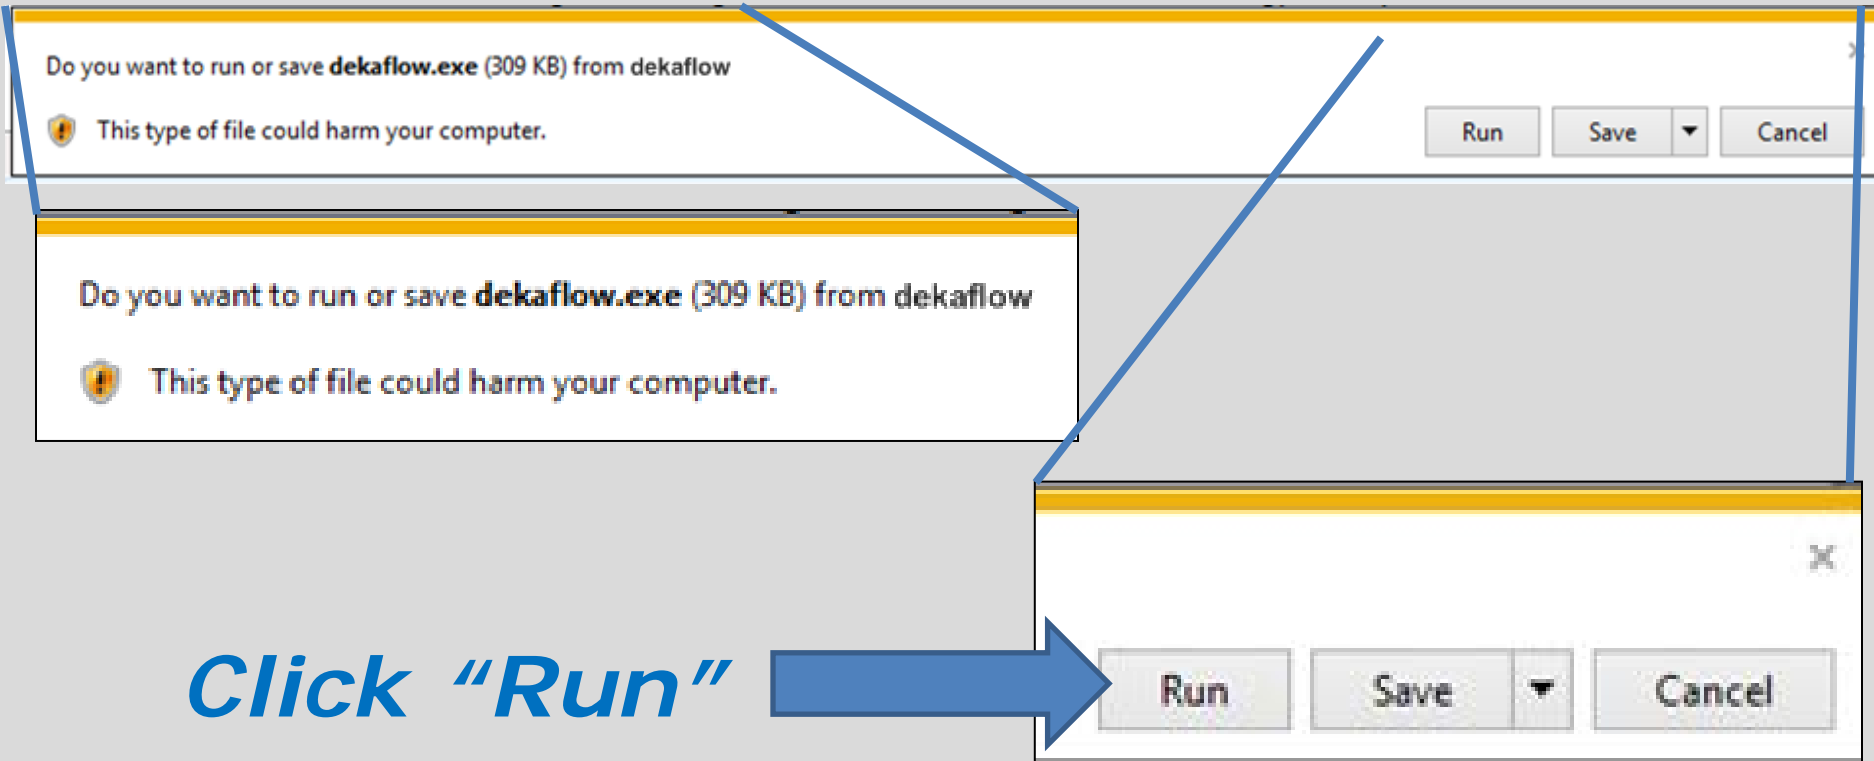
Do you want to run or save **dekaflow.exe** (309 KB) from dekaflow

This type of file could harm your computer.

Run Save Cancel

Do you want to run or save **dekaflow.exe** (309 KB) from dekaflow

This type of file could harm your computer.

×

Run Save Cancel

Click "Run"